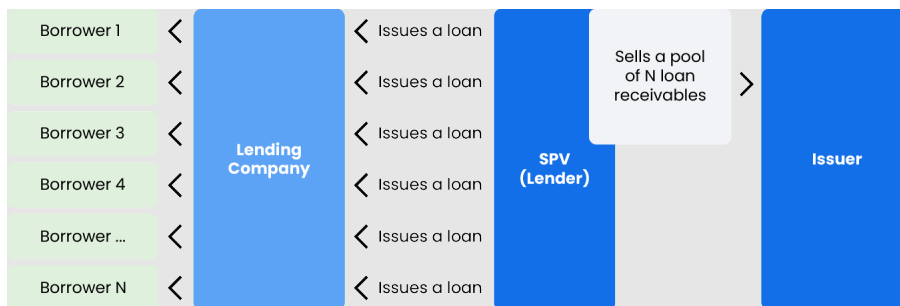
Borrower 1

Borrower 2

Borrower 3

Borrower 4

Borrower ...

Borrower N

Lending Company

Issues a loan

Issues a loan

Issues a loan

Issues a loan

Issues a loan

Issues a loan

SPV (Lender)

Sells a pool of N loan receivables

Issuer